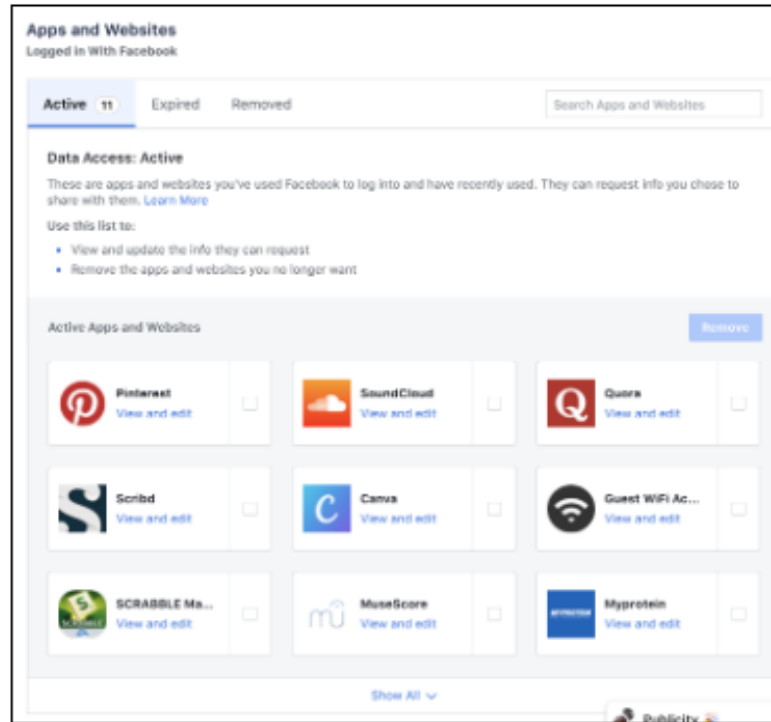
Apps and Websites
Logged in With Facebook

Active 11 Expired Removed

Search Apps and Websites

Data Access: Active

These are apps and websites you've used Facebook to log into and have recently used. They can request info you chose to share with them. Learn More

Use this list to:

- View and update the info they can request
- Remove the apps and websites you no longer want

Active Apps and Websites

Remove

Pinterest
View and edit

SoundCloud
View and edit

Quora
View and edit

Scribd
View and edit

Canva
View and edit

Guest WiFi Ac...
View and edit

SCRABBLE Ma...
View and edit

MuseScore
View and edit

Myprotein
View and edit

Show All

Publicity